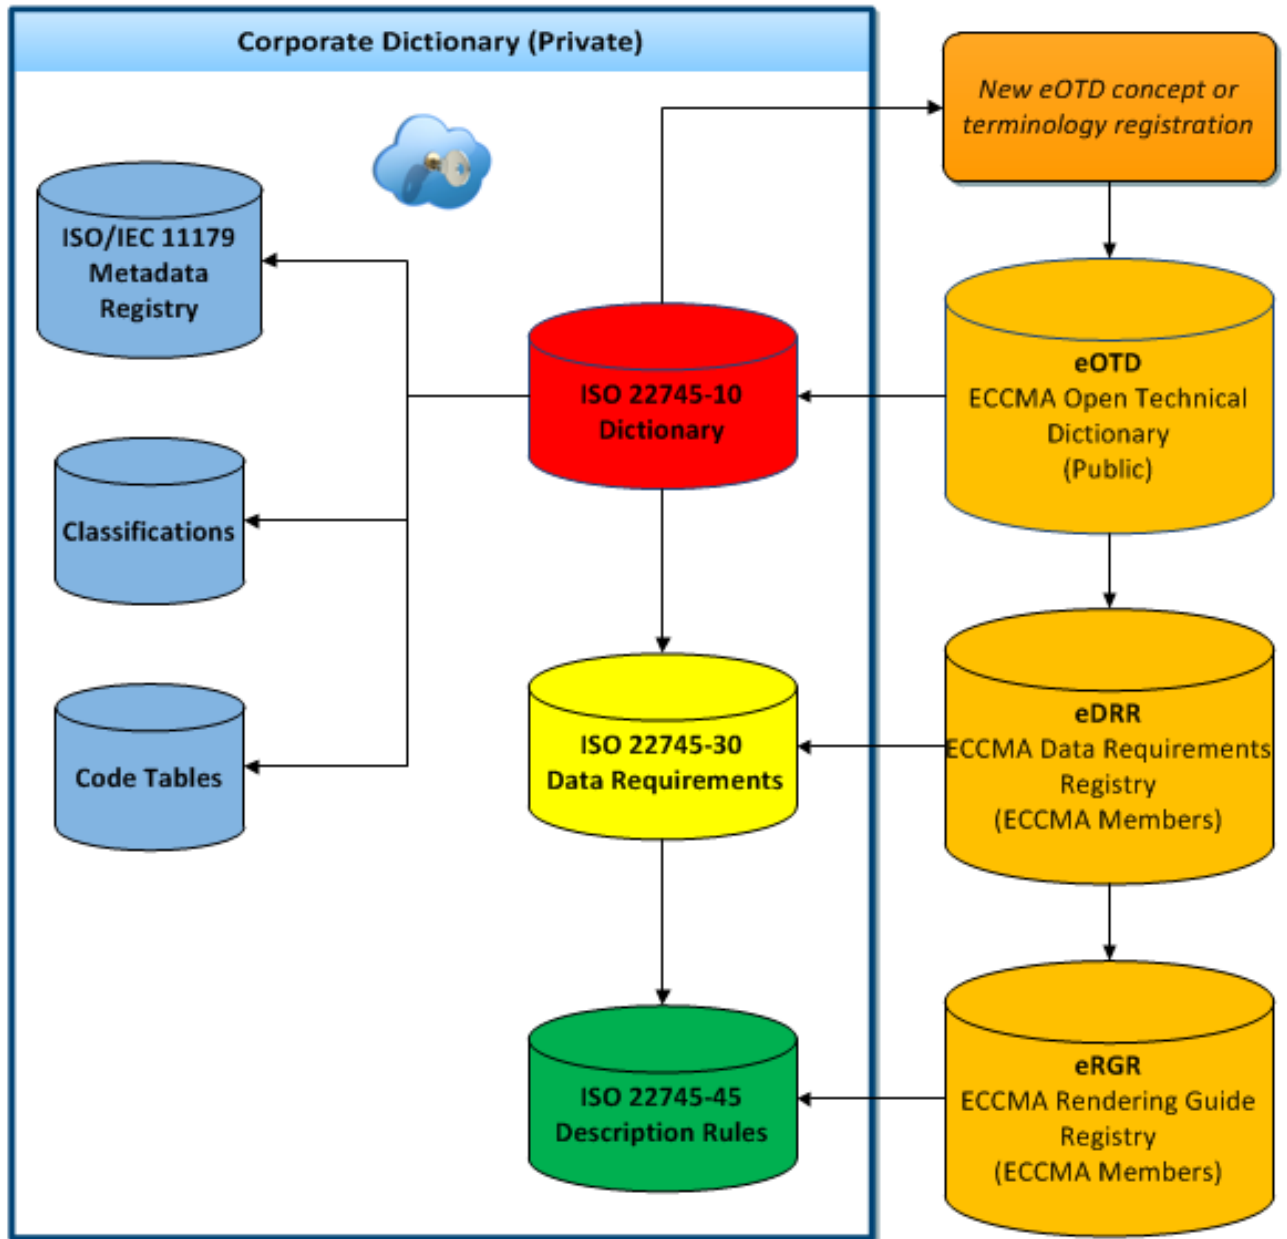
Corporate Dictionary (Private)

New eOTD concept or terminology registration

ISO/IEC 11179 Metadata Registry

ISO 22745-10 Dictionary

eOTD
ECCMA Open Technical Dictionary
(Public)

Classifications

ISO 22745-30
Data Requirements

eDRR
ECCMA Data Requirements Registry
(ECCMA Members)

Code Tables

ISO 22745-45
Description Rules

eRGR
ECCMA Rendering Guide Registry
(ECCMA Members)